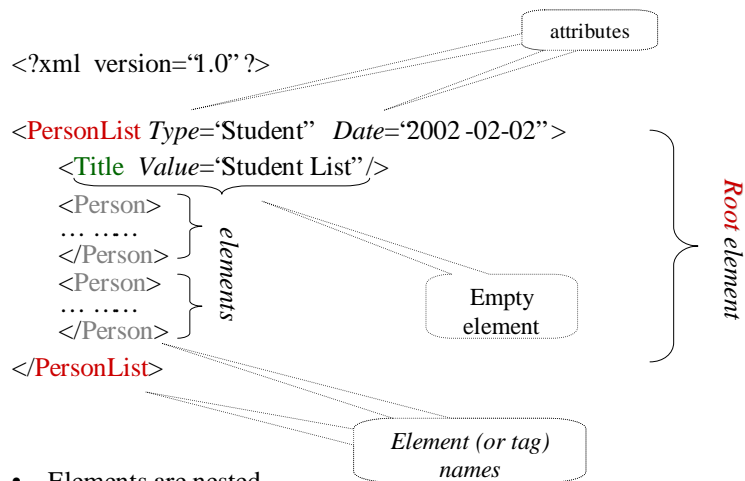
attributes

<?xml version="1.0" ?>

<PersonList Type='Student' Date='2002 -02-02'>
<Title Value='Student List'/>
<Person>
… …..
</Person>
<Person>
… …..
</Person>
</PersonList>

elements

Empty element

Root element

Element (or tag) names

• Elements are nested